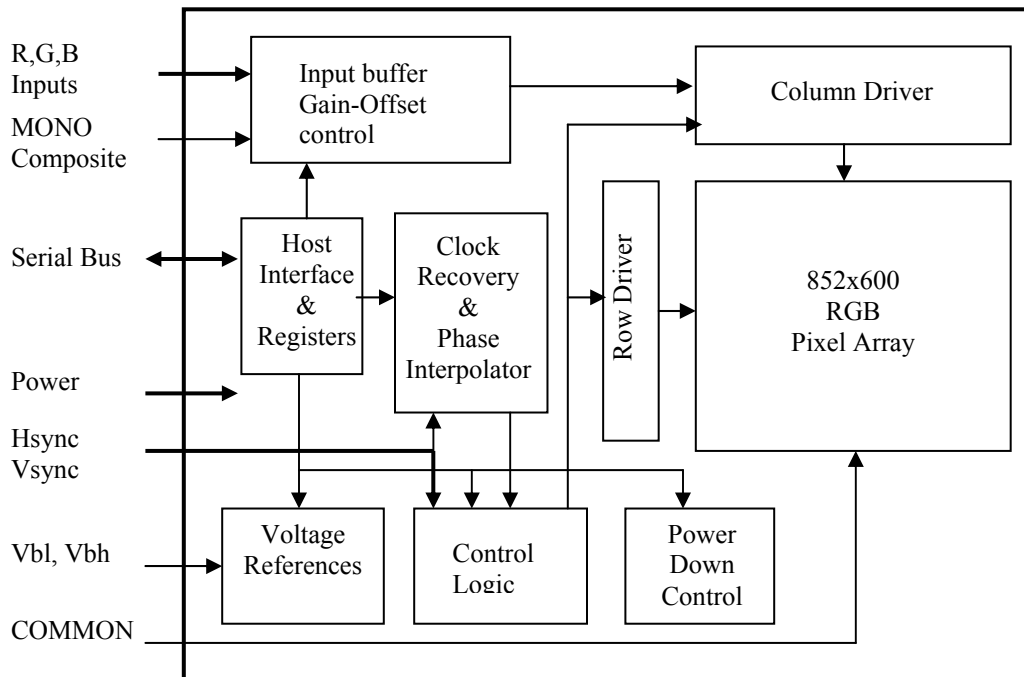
R,G,B Inputs

MONO Composite

Serial Bus

Power

Hsync Vsync

Vbl, Vbh

COMMON

Input buffer Gain-Offset control

Column Driver

Host Interface & Registers

Clock Recovery & Phase Interpolator

Row Driver

852x600 RGB Pixel Array

Voltage References

Control Logic

Power Down Control